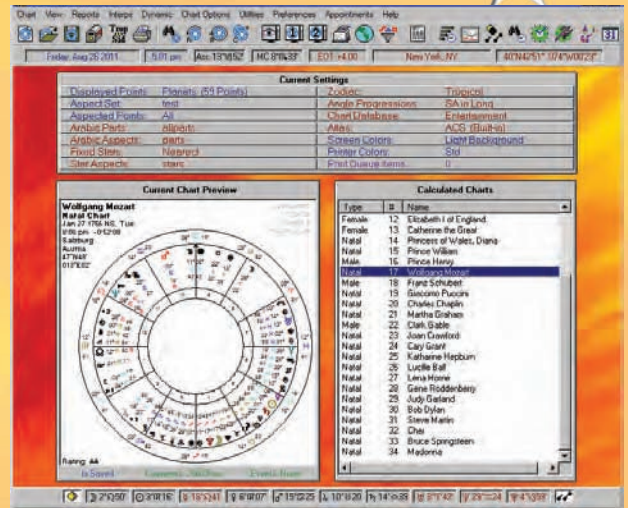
Chart View Reports Interps Dynamic Chart Options Utilities Preferences Appointments Help

Friday Aug 26 2011 | 5:01 pm | Asc 13°Ι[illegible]52' | MC 8°Ι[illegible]43' | EOT +4:00 | New York, NY | 40°N42'51" 074°W00'23"

Current Settings

| | | | |
|---|---|---|---|
| Displayed Points | Planets (59 Points) | Zodiac | Tropical |
| Aspect Set | test | Angle Progressions | SA in Long |
| Aspected Points | All | Chart Database | Entertainment |
| Arabic Parts | allparts | Atlas | ACS (Built-in) |
| Arabic Aspects | parts | Screen Colors | Light Background |
| Fixed Stars | Nearest | Printer Colors | Std |
| Star Aspects | stars | Print Queue Items | 0 |

Current Chart Preview

Wolfgang Mozart
Natal Chart
Jan 27 1756 NS, Tue
8:00 pm -0:52:08
Salzburg
Austria
47°N48'
013°E02'

Rating: AA

Is Saved | Comments: Not Prev | Events: None

Calculated Charts

| Type | # | Name |
|---|---|---|
| Female | 12 | Elizabeth I of England |
| Female | 13 | Catherine the Great |
| Female | 14 | Princess of Wales, Diana |
| Natal | 15 | Prince William |
| Natal | 16 | Prince Henry |
| Natal | 17 | Wolfgang Mozart |
| Male | 18 | Franz Schubert |
| Male | 19 | Giacomo Puccini |
| Natal | 20 | Charles Chaplin |
| Natal | 21 | Martha Graham |
| Male | 22 | Clark Gable |
| Natal | 23 | Joan Crawford |
| Natal | 24 | Cary Grant |
| Natal | 25 | Katharine Hepburn |
| Natal | 26 | Lucille Ball |
| Natal | 27 | Lena Horne |
| Natal | 28 | Gene Roddenberry |
| Natal | 29 | Judy Garland |
| Natal | 30 | Bob Dylan |
| Natal | 31 | Steve Martin |
| Natal | 32 | Cher |
| Natal | 33 | Bruce Springsteen |
| Natal | 34 | Madonna |

2°Ω50' | 3°Ι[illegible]16' | 15°24' | 6°18'07" | 15°22'25 | 10°0'20 | 14°0'28 | 2°1'42 | 29°0'24 | 4°35'